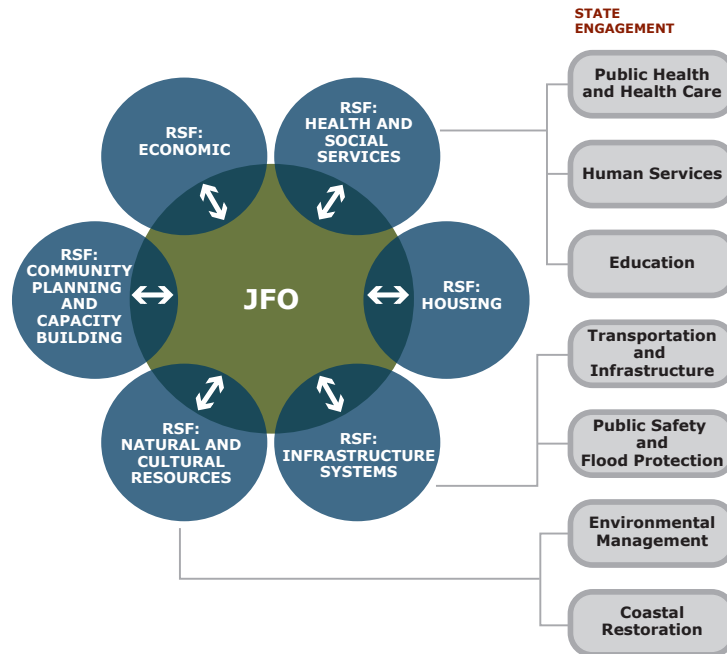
STATE ENGAGEMENT

RSF: ECONOMIC

RSF: HEALTH AND SOCIAL SERVICES

RSF: COMMUNITY PLANNING AND CAPACITY BUILDING

JFO

RSF: HOUSING

RSF: NATURAL AND CULTURAL RESOURCES

RSF: INFRASTRUCTURE SYSTEMS

Public Health and Health Care

Human Services

Education

Transportation and Infrastructure

Public Safety and Flood Protection

Environmental Management

Coastal Restoration